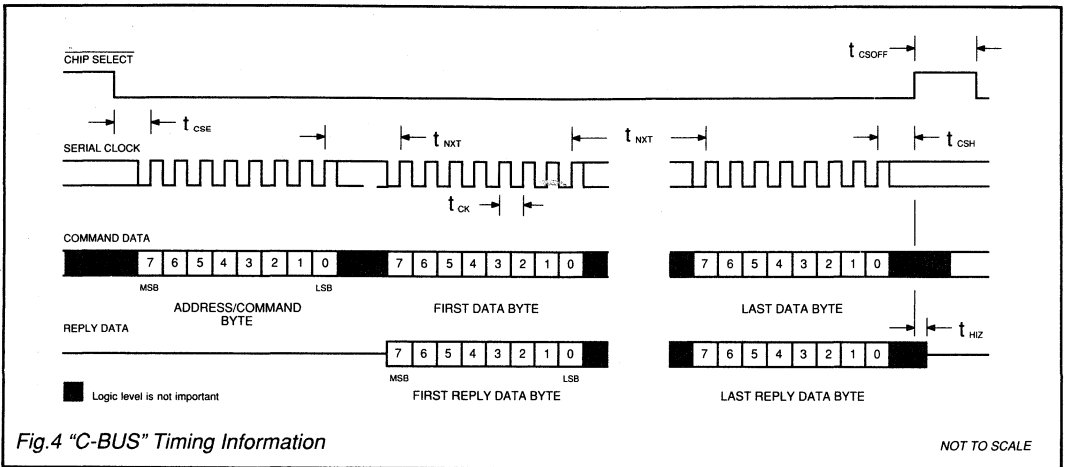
CHIP SELECT

$t_{CSOFF}$

$t_{CSE}$

SERIAL CLOCK

$t_{NXT}$

$t_{NXT}$

$t_{CSH}$

$t_{CK}$

COMMAND DATA

7 6 5 4 3 2 1 0

7 6 5 4 3 2 1 0

7 6 5 4 3 2 1 0

MSB

LSB

ADDRESS/COMMAND BYTE

FIRST DATA BYTE

LAST DATA BYTE

REPLY DATA

$t_{HIZ}$

7 6 5 4 3 2 1 0

7 6 5 4 3 2 1 0

MSB

LSB

Logic level is not important

FIRST REPLY DATA BYTE

LAST REPLY DATA BYTE

Fig.4 "C-BUS" Timing Information

NOT TO SCALE